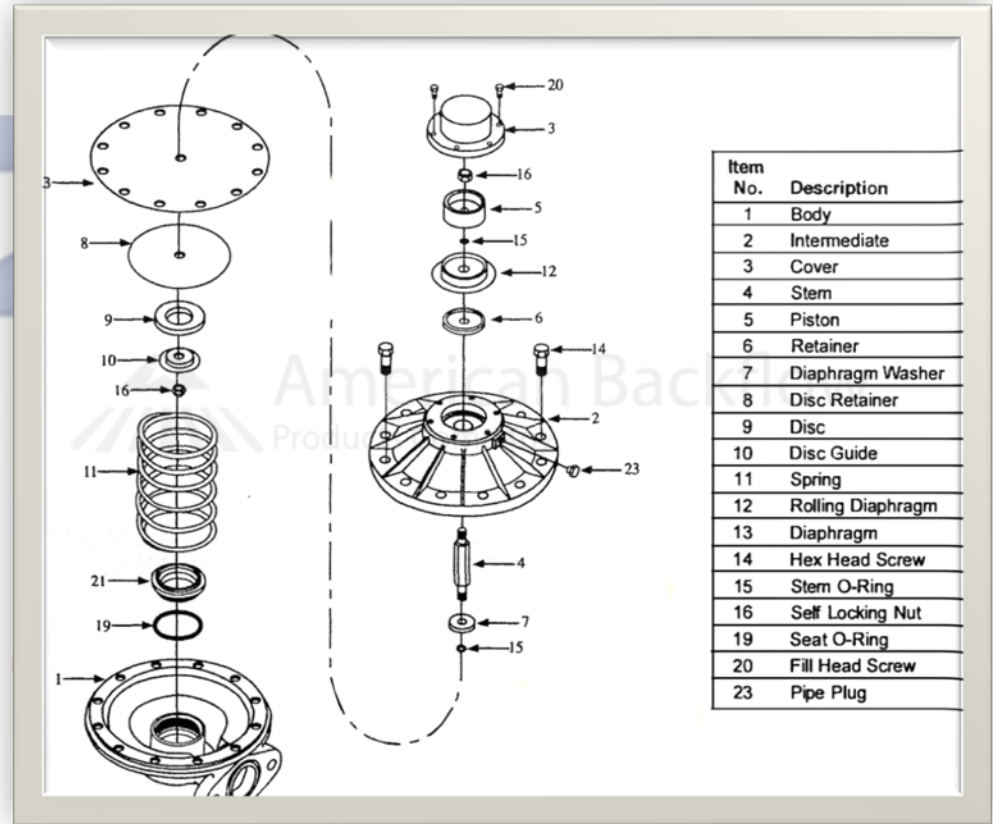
20
3
3
16
5
8
15
12
9
6
10
14
16
American Backflow
Products
2
11
23
4
21
7
19
15
1

| Item No. | Description |
|---|---|
| 1 | Body |
| 2 | Intermediate |
| 3 | Cover |
| 4 | Stem |
| 5 | Piston |
| 6 | Retainer |
| 7 | Diaphragm Washer |
| 8 | Disc Retainer |
| 9 | Disc |
| 10 | Disc Guide |
| 11 | Spring |
| 12 | Rolling Diaphragm |
| 13 | Diaphragm |
| 14 | Hex Head Screw |
| 15 | Stem O-Ring |
| 16 | Self Locking Nut |
| 19 | Seat O-Ring |
| 20 | Fill Head Screw |
| 23 | Pipe Plug |